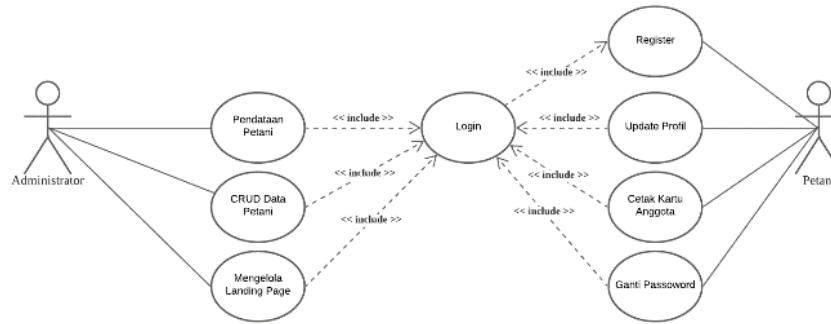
Administrator

Pendataan Petani

CRUD Data Petani

Mengelola Landing Page

<< include >>

<< include >>

<< include >>

Login

<< include >>

<< include >>

<< include >>

<< include >>

Register

Update Profil

Cetak Kartu Anggota

Ganti Passoword

Petan